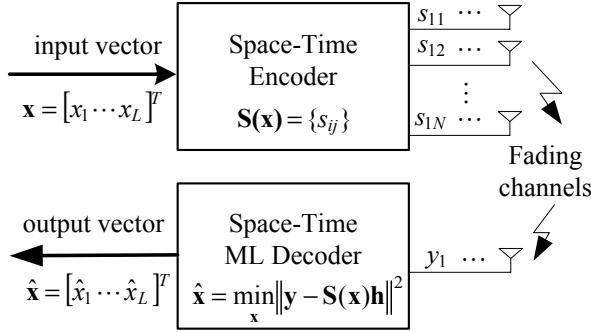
input vector

$\mathbf{x} = [x_1 \cdots x_L]^T$

Space-Time Encoder

$\mathbf{S(x)} = \{s_{ij}\}$

$s_{11}$ $\cdots$

$s_{12}$ $\cdots$

$\vdots$

$s_{1N}$ $\cdots$

Fading channels

output vector

$\hat{\mathbf{x}} = [\hat{x}_1 \cdots \hat{x}_L]^T$

Space-Time ML Decoder

$\hat{\mathbf{x}} = \min_{\mathbf{x}} \|\mathbf{y} - \mathbf{S(x)h}\|^2$

$y_1$ $\cdots$